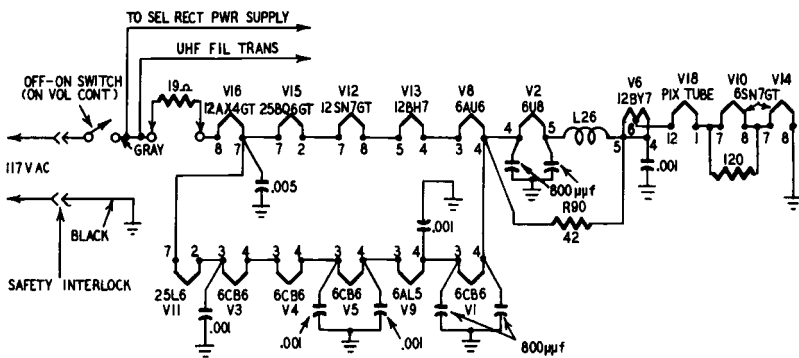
TO SEL RECT PWR SUPPLY

UHF FIL TRANS

OFF-ON SWITCH (ON VOL CONT)

117 V AC

GRAY

19Ω

V16 12AX4GT
8 7

V15 25BQ6GT
7 2

V12 12SN7GT
7 8

V13 12BH7
5 4

V8 6AU6
3 4

V2 6U8
4 5

L26

V6 12BY7
5 6 4

V18 PIX TUBE
12 1

V10 6SN7GT
7 8 7

V14
8

.005

.001

800 μμf

R90
42

120

.001

BLACK

SAFETY INTERLOCK

7 2 25L6 V11

3 4 6CB6 V3

3 4 6CB6 V4

3 4 6CB6 V5

3 4 6AL5 V9

3 4 6CB6 V1

.001

.001

.001

800μμf